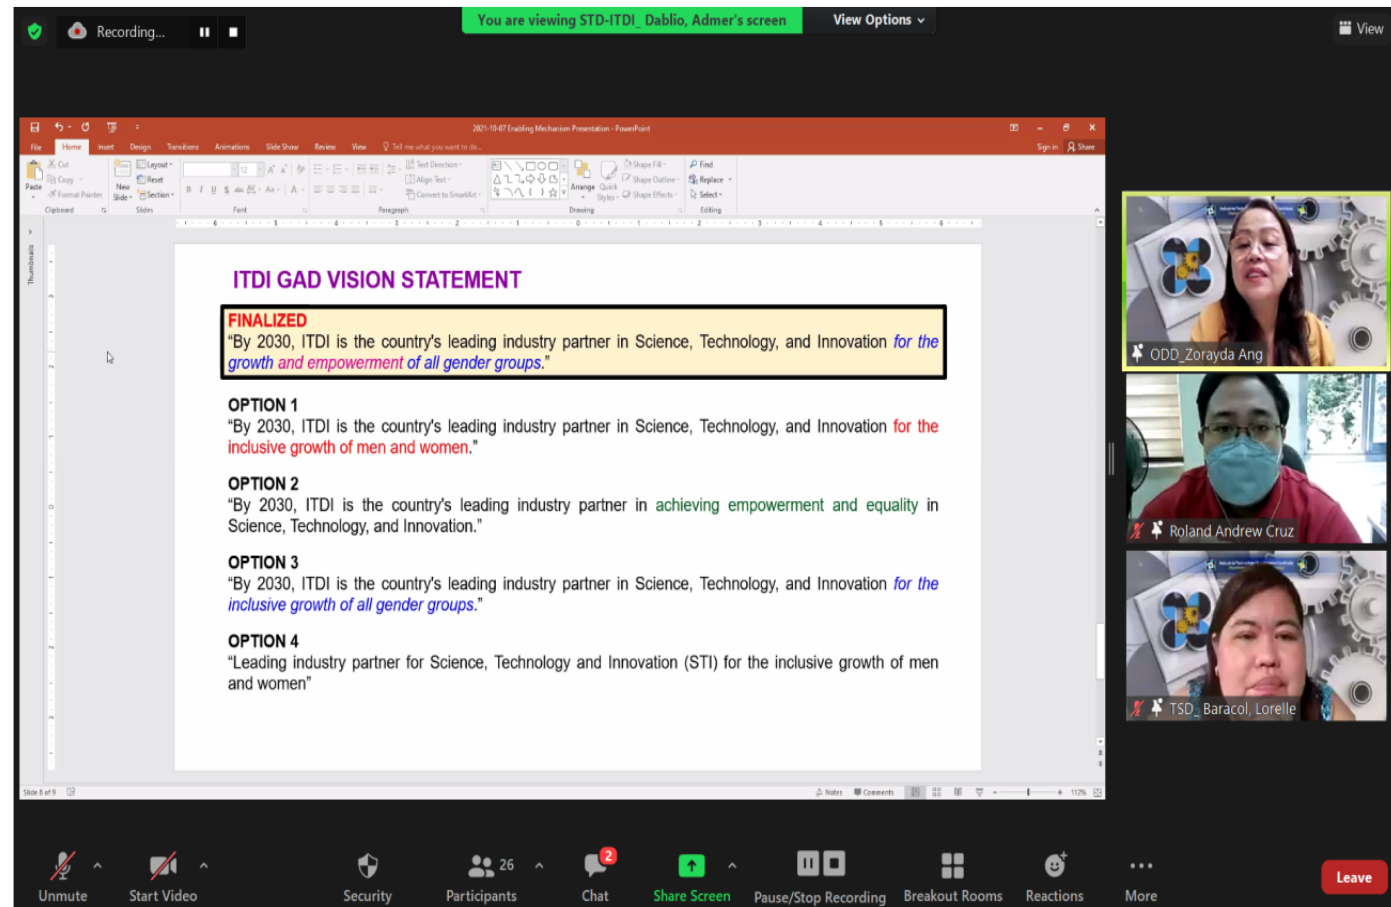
Recording...

You are viewing STD-ITDI_ Dablio, Admer's screen

View Options

View

2021-10-07 Enabling Mechanism Presentation - PowerPoint

File Home Insert Design Transitions Animations Slide Show Review View Tell me what you want to do...

Sign in Share

Paste Cut Copy Format Painter Clipboard New Slide Layout Reset Section Slides Font Paragraph Text Direction Align Text Convert to SmartArt Drawing Arrange Quick Styles Shape Fill Shape Outline Shape Effects Find Replace Select Editing

Thumbnails

ITDI GAD VISION STATEMENT

FINALIZED
"By 2030, ITDI is the country's leading industry partner in Science, Technology, and Innovation for the growth and empowerment of all gender groups."

OPTION 1
"By 2030, ITDI is the country's leading industry partner in Science, Technology, and Innovation for the inclusive growth of men and women."

OPTION 2
"By 2030, ITDI is the country's leading industry partner in achieving empowerment and equality in Science, Technology, and Innovation."

OPTION 3
"By 2030, ITDI is the country's leading industry partner in Science, Technology, and Innovation for the inclusive growth of all gender groups."

OPTION 4
"Leading industry partner for Science, Technology and Innovation (STI) for the inclusive growth of men and women"

Slide 6 of 9

Notes Comments 112%

ODD_Zorayda Ang

Roland Andrew Cruz

TSD_ Baracol, Lorelle

Unmute Start Video Security 26 Participants 2 Chat Share Screen Pause/Stop Recording Breakout Rooms Reactions More Leave